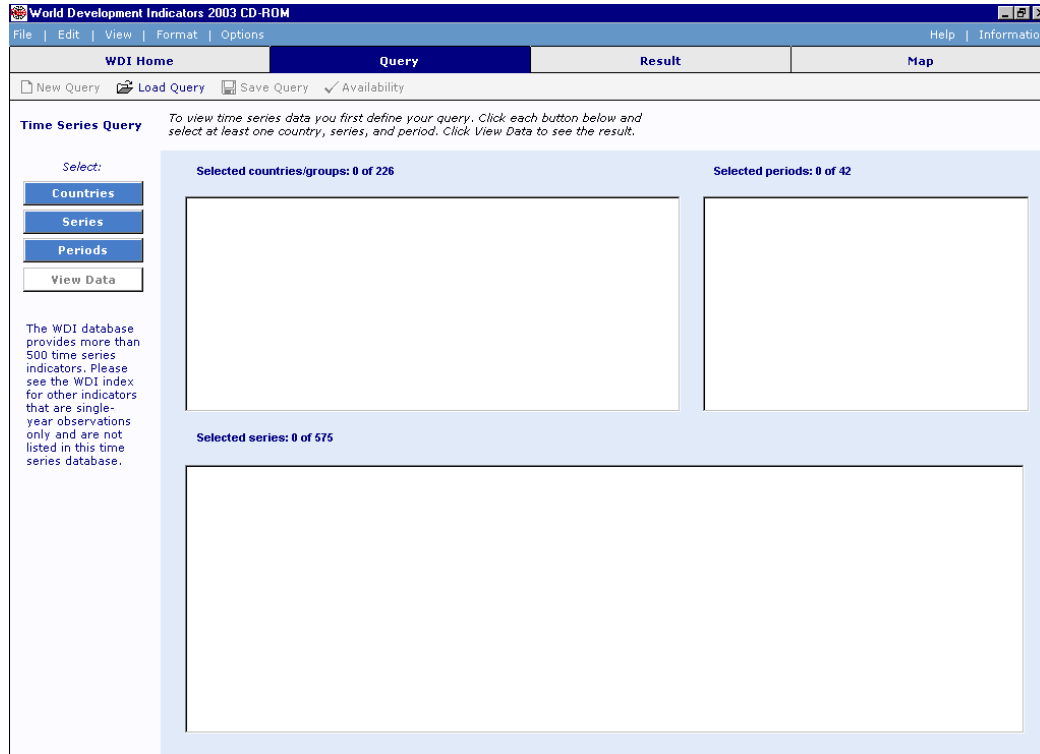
World Development Indicators 2003 CD-ROM

File | Edit | View | Format | Options

Help | Informatio

WDI Home

Query

Result

Map

New Query

Load Query

Save Query

Availability

Time Series Query

To view time series data you first define your query. Click each button below and select at least one country, series, and period. Click View Data to see the result.

Select:

Countries

Series

Periods

View Data

The WDI database provides more than 500 time series indicators. Please see the WDI index for other indicators that are single-year observations only and are not listed in this time series database.

Selected countries/groups: 0 of 226

Selected periods: 0 of 42

Selected series: 0 of 575